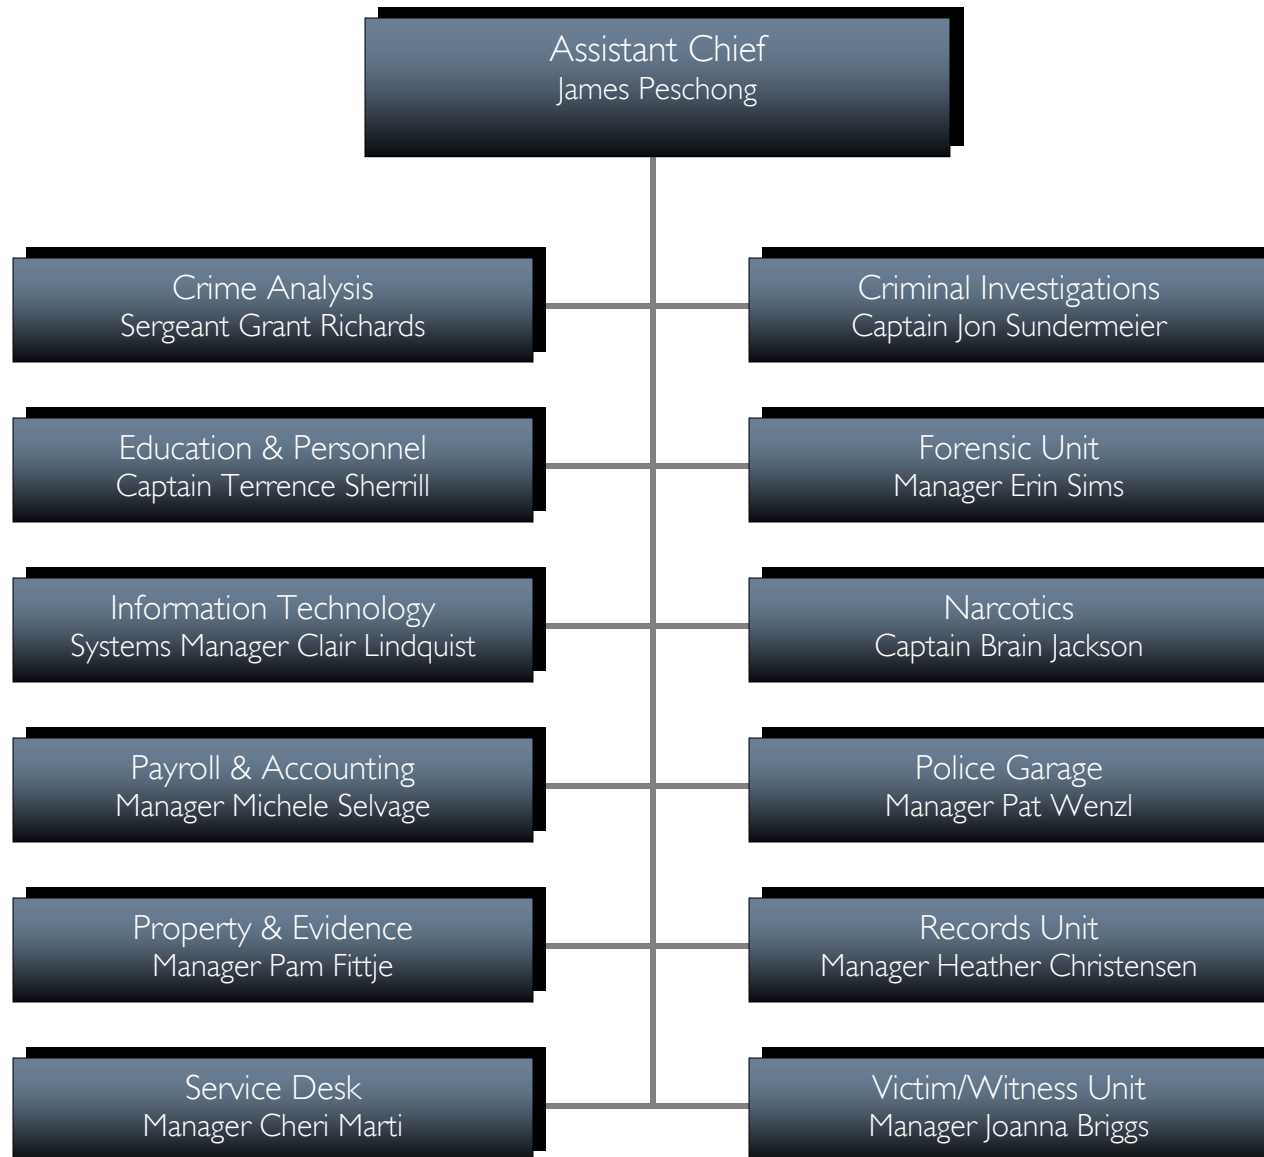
Assistant Chief
James Peschong

Crime Analysis
Sergeant Grant Richards

Criminal Investigations
Captain Jon Sundermeier

Education & Personnel
Captain Terrence Sherrill

Forensic Unit
Manager Erin Sims

Information Technology
Systems Manager Clair Lindquist

Narcotics
Captain Brain Jackson

Payroll & Accounting
Manager Michele Selvage

Police Garage
Manager Pat Wenzl

Property & Evidence
Manager Pam Fittje

Records Unit
Manager Heather Christensen

Service Desk
Manager Cheri Marti

Victim/Witness Unit
Manager Joanna Briggs